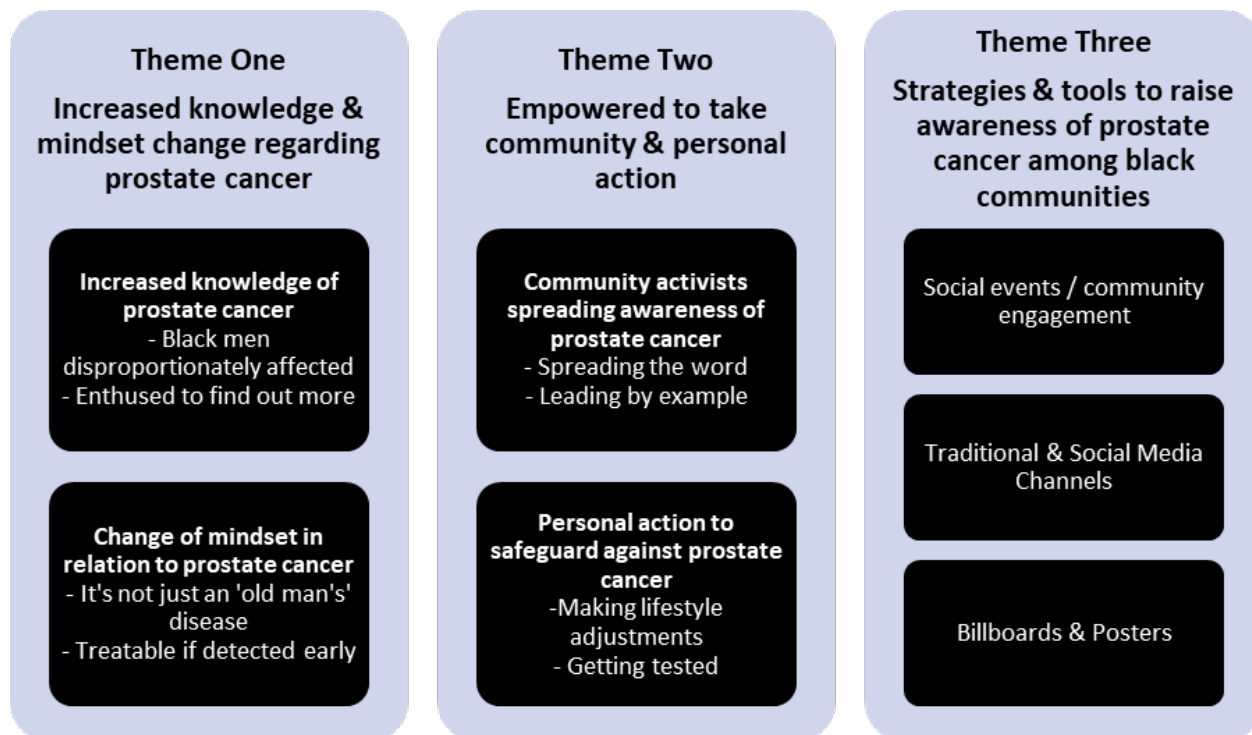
Theme One

Increased knowledge & mindset change regarding prostate cancer

Increased knowledge of prostate cancer
- Black men disproportionately affected
- Enthused to find out more

Change of mindset in relation to prostate cancer
- It's not just an 'old man's' disease
- Treatable if detected early

Theme Two

Empowered to take community & personal action

Community activists spreading awareness of prostate cancer
- Spreading the word
- Leading by example

Personal action to safeguard against prostate cancer
-Making lifestyle adjustments
- Getting tested

Theme Three

Strategies & tools to raise awareness of prostate cancer among black communities

Social events / community engagement

Traditional & Social Media Channels

Billboards & Posters